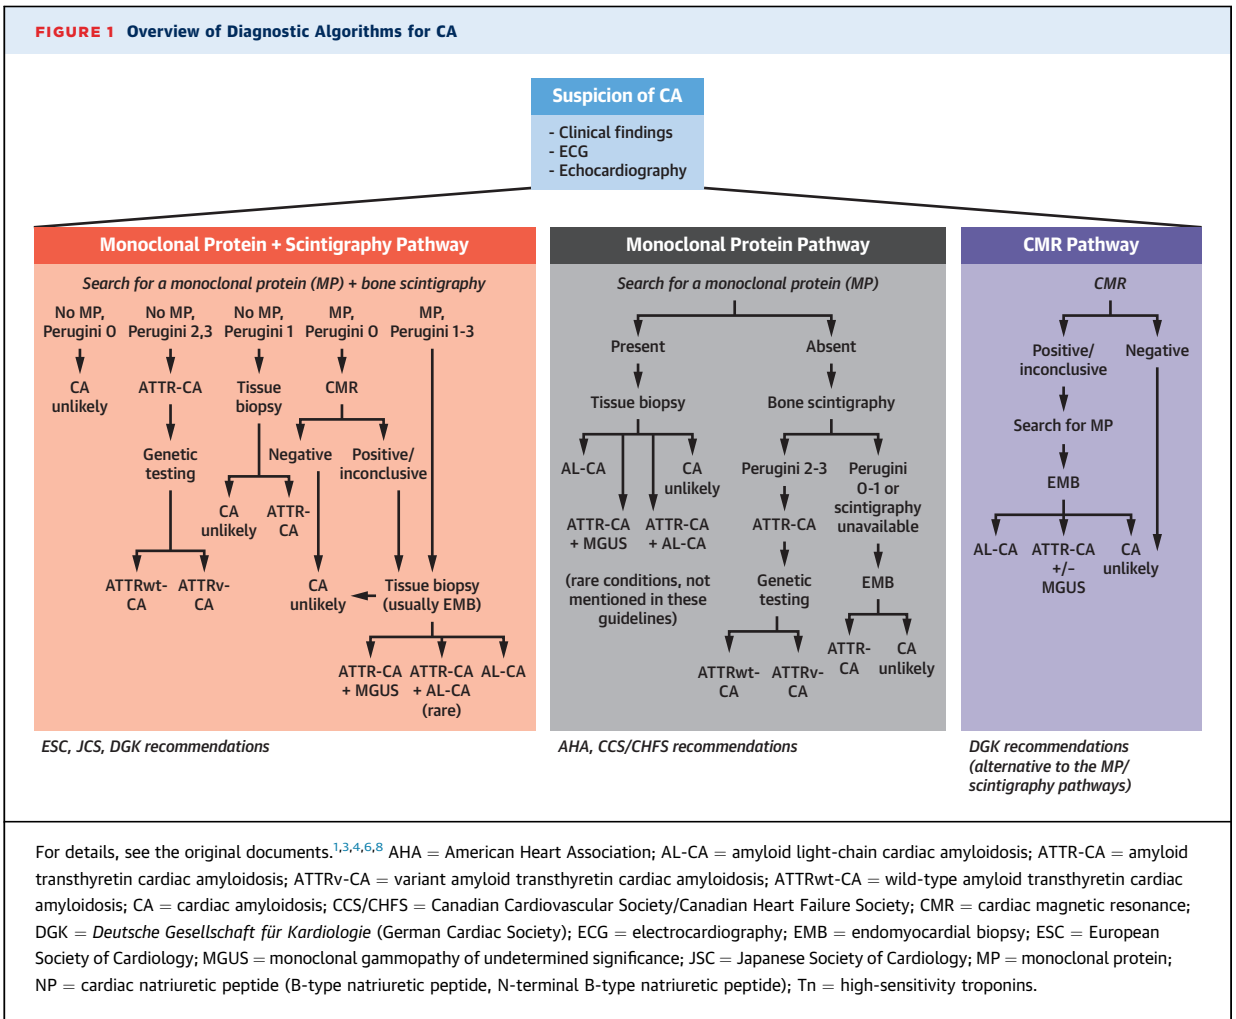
FIGURE 1 Overview of Diagnostic Algorithms for CA

Suspicion of CA

- Clinical findings
- ECG
- Echocardiography

Monoclonal Protein + Scintigraphy Pathway

Search for a monoclonal protein (MP) + bone scintigraphy

No MP, Perugini 0

No MP, Perugini 2,3

No MP, Perugini 1

MP, Perugini 0

MP, Perugini 1-3

CA unlikely

ATTR-CA

Tissue biopsy

CMR

Genetic testing

Negative

Positive/ inconclusive

CA unlikely

ATTR-CA

ATTRwt-CA

ATTRv-CA

CA unlikely

Tissue biopsy (usually EMB)

ATTR-CA + MGUS

ATTR-CA + AL-CA (rare)

AL-CA

ESC, JCS, DGK recommendations

Monoclonal Protein Pathway

Search for a monoclonal protein (MP)

Present

Absent

Tissue biopsy

Bone scintigraphy

AL-CA

CA unlikely

ATTR-CA + MGUS

ATTR-CA + AL-CA

(rare conditions, not mentioned in these guidelines)

Perugini 2-3

Perugini 0-1 or scintigraphy unavailable

ATTR-CA

Genetic testing

EMB

ATTRwt-CA

ATTRv-CA

ATTR-CA

CA unlikely

AHA, CCS/CHFS recommendations

CMR Pathway

CMR

Positive/ inconclusive

Negative

Search for MP

EMB

AL-CA

ATTR-CA +/- MGUS

CA unlikely

DGK recommendations (alternative to the MP/ scintigraphy pathways)

For details, see the original documents.$^{1,3,4,6,8}$ AHA = American Heart Association; AL-CA = amyloid light-chain cardiac amyloidosis; ATTR-CA = amyloid transthyretin cardiac amyloidosis; ATTRv-CA = variant amyloid transthyretin cardiac amyloidosis; ATTRwt-CA = wild-type amyloid transthyretin cardiac amyloidosis; CA = cardiac amyloidosis; CCS/CHFS = Canadian Cardiovascular Society/Canadian Heart Failure Society; CMR = cardiac magnetic resonance; DGK = Deutsche Gesellschaft für Kardiologie (German Cardiac Society); ECG = electrocardiography; EMB = endomyocardial biopsy; ESC = European Society of Cardiology; MGUS = monoclonal gammopathy of undetermined significance; JSC = Japanese Society of Cardiology; MP = monoclonal protein; NP = cardiac natriuretic peptide (B-type natriuretic peptide, N-terminal B-type natriuretic peptide); Tn = high-sensitivity troponins.